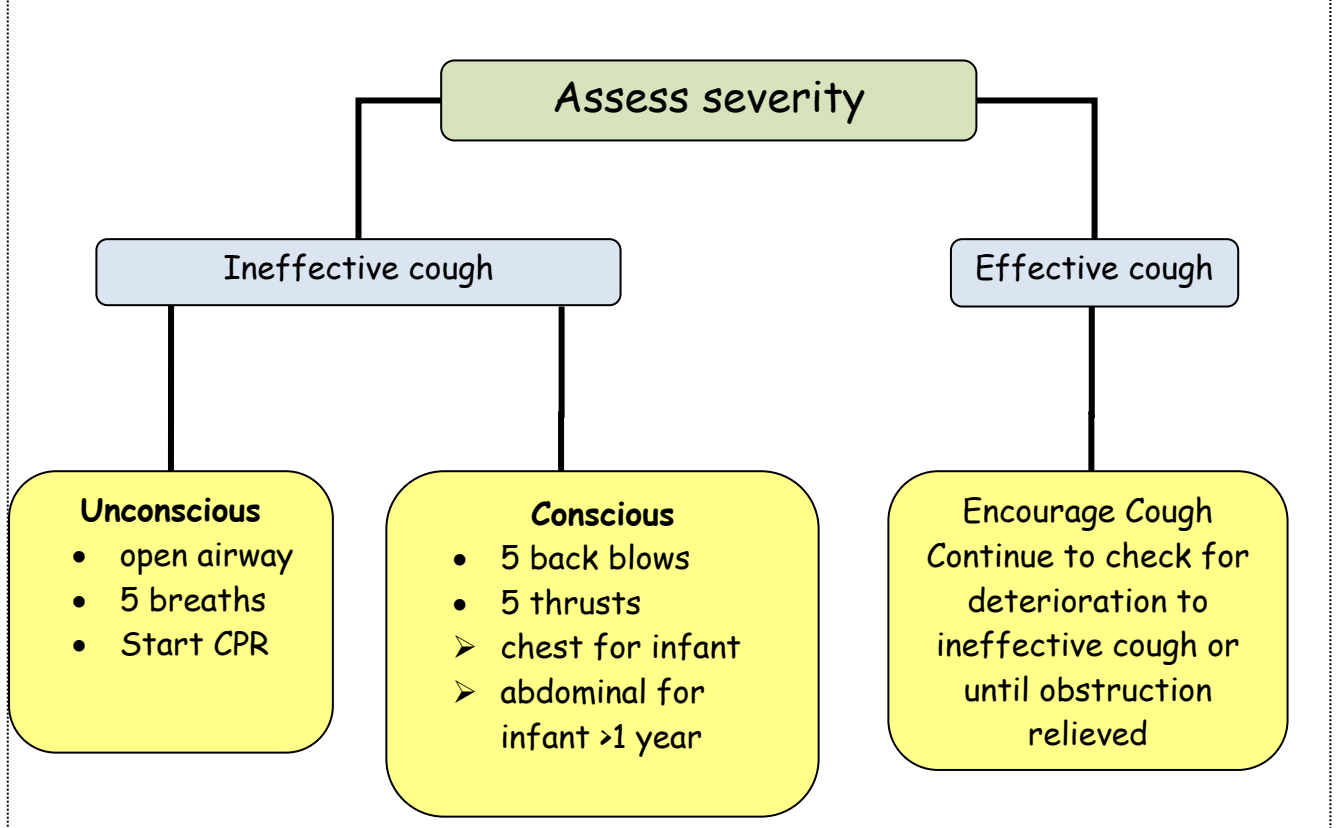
Assess severity

Ineffective cough

Effective cough

**Unconscious**
- open airway
- 5 breaths
- Start CPR

**Conscious**
- 5 back blows
- 5 thrusts
- chest for infant
- abdominal for infant >1 year

Encourage Cough
Continue to check for deterioration to ineffective cough or until obstruction relieved